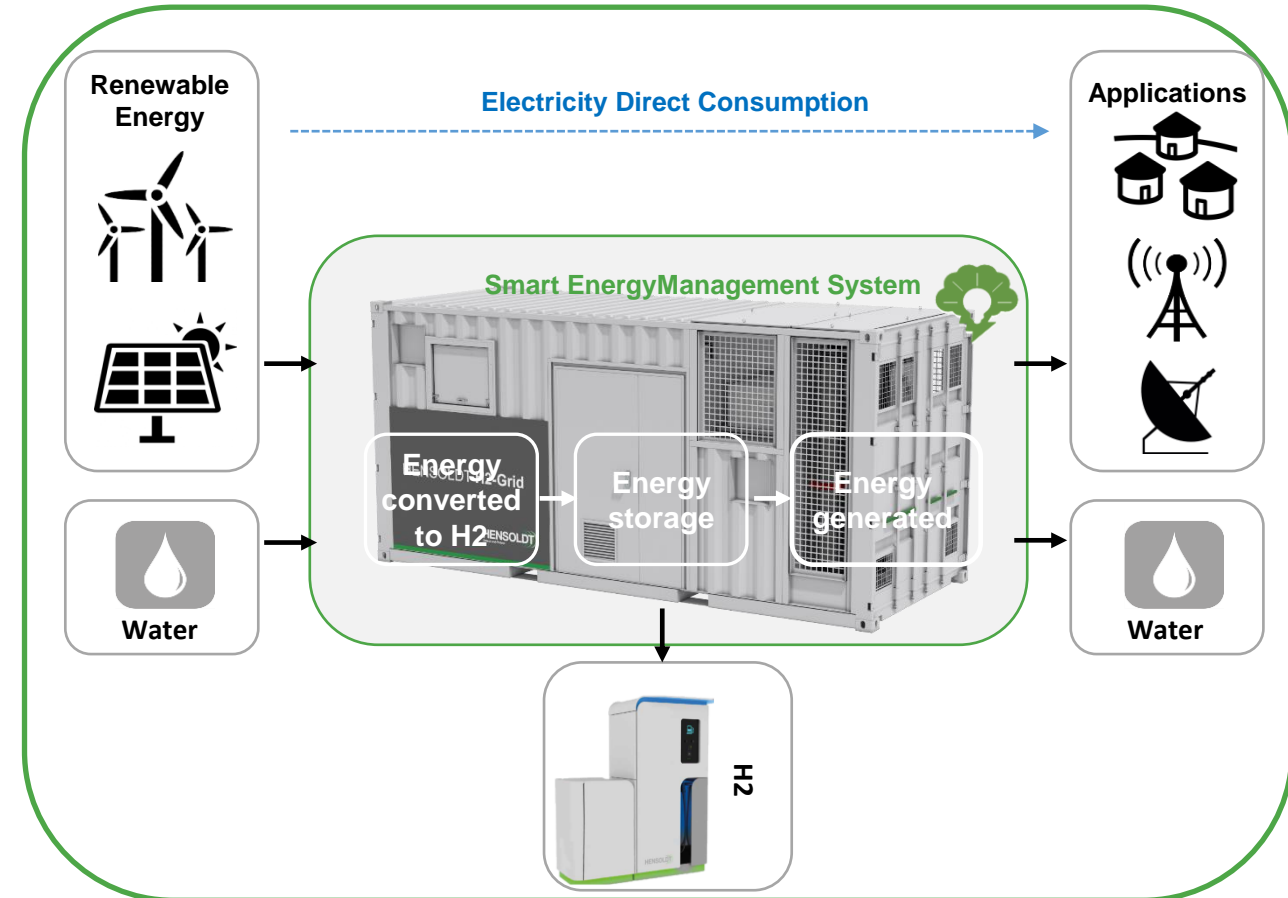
Renewable Energy

Electricity Direct Consumption

Applications

Smart EnergyManagement System

Energy converted to H2

HENSOLDT H2-Grid

HENSOLDT

Energy storage

Energy generated

Water

Water

H2

HENSOLDT